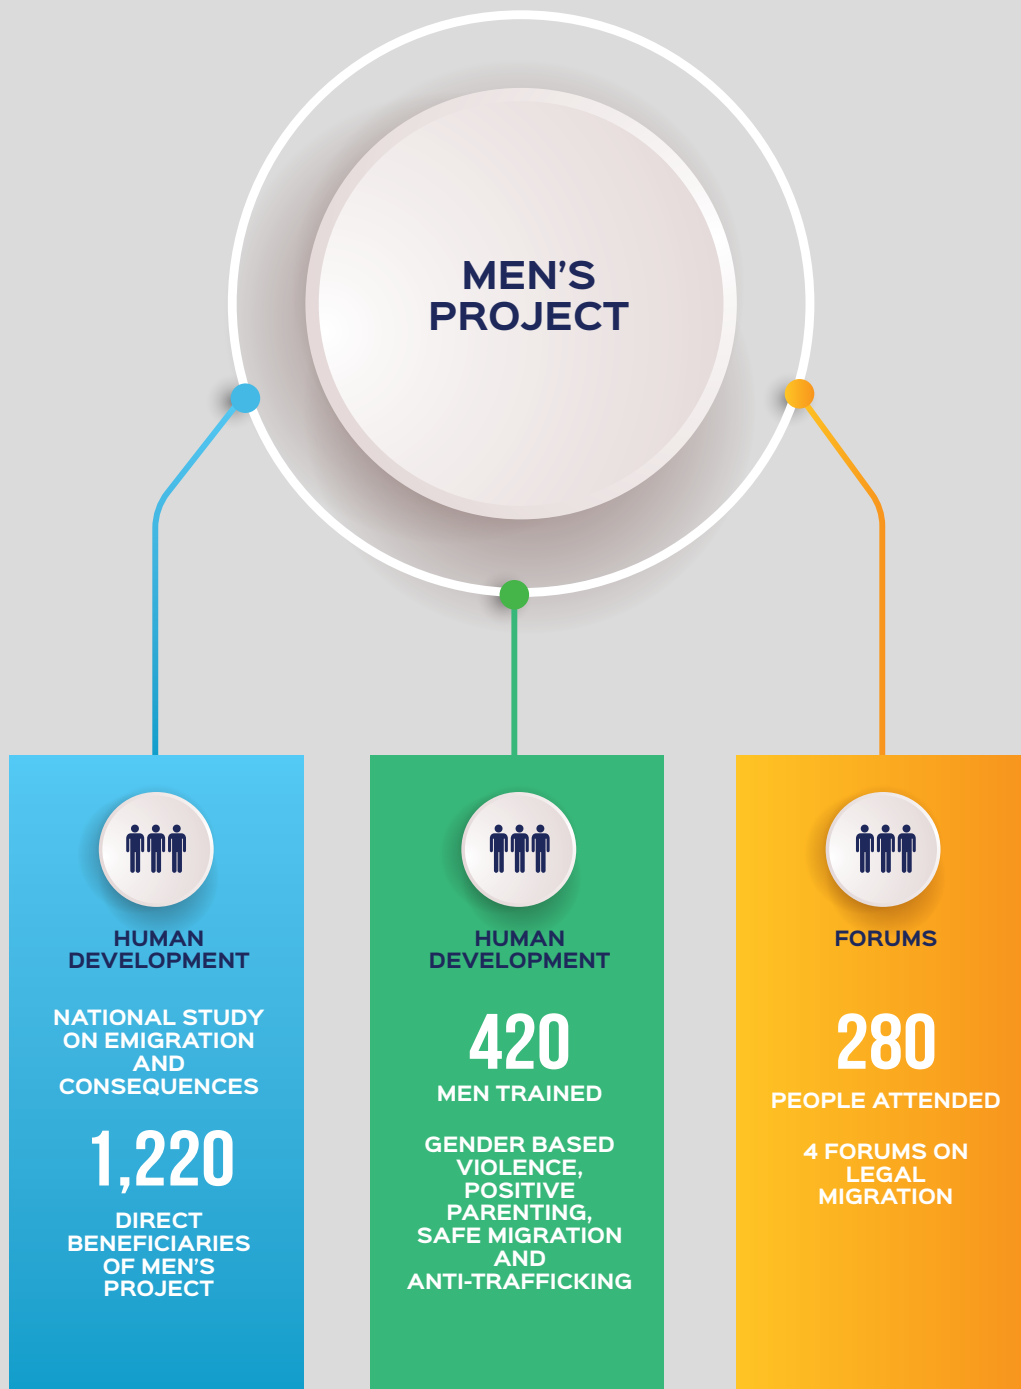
MEN’S PROJECT

HUMAN DEVELOPMENT

NATIONAL STUDY ON EMIGRATION AND CONSEQUENCES

1,220

DIRECT BENEFICIARIES OF MEN’S PROJECT

HUMAN DEVELOPMENT

420

MEN TRAINED

GENDER BASED VIOLENCE, POSITIVE PARENTING, SAFE MIGRATION AND ANTI-TRAFFICKING

FORUMS

280

PEOPLE ATTENDED

4 FORUMS ON LEGAL MIGRATION